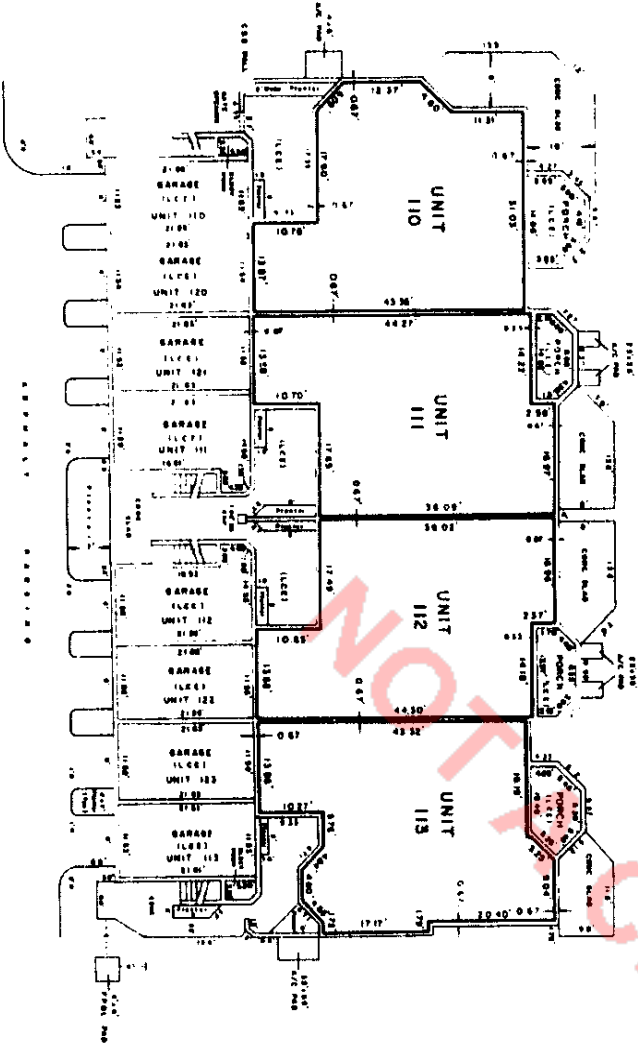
UNIT 110

UNIT 111

UNIT 112

UNIT 113

GARAGE (LCE) UNIT 110

GARAGE (LCE) UNIT 120

GARAGE (LCE) UNIT 121

GARAGE (LCE) UNIT 111

GARAGE (LCE) UNIT 112

GARAGE (LCE) UNIT 122

GARAGE (LCE) UNIT 123

GARAGE (LCE) UNIT 113

PORCH (LCE)

PORCH (LCE)

CONC SLAB

CONC SLAB

CONC SLAB

CONC SLAB

A/C PAD

A/C PAD

A/C PAD

A/C PAD

(LCE)

(LCE)

(LCE)

(LCE)

12.37'

17.60'

10.70'

13.97'

43.36'

44.27'

13.58'

10.70'

17.65'

36.09'

36.02'

17.49'

10.85'

13.86'

44.50'

43.32'

13.90'

10.27'

17.17'

20.40'

0.67'

0.67'

0.67'

0.67'

0.67'

2.56'

2.27'

21.00'

21.00'

21.03'

21.03'

21.00'

NOT